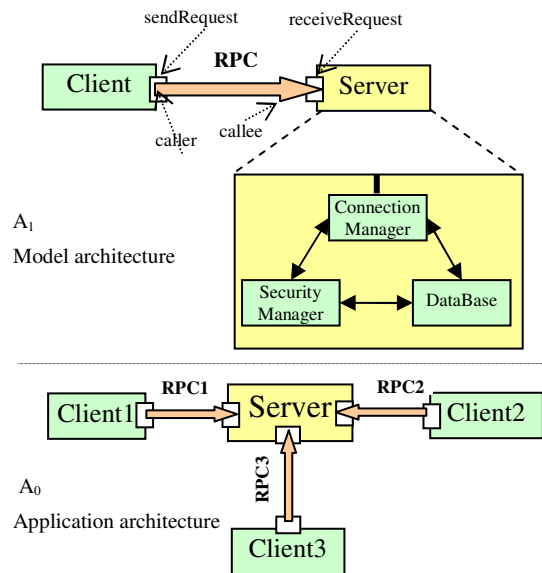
sendRequest

receiveRequest

RPC

Client

Server

caller

callee

$A_1$

Model architecture

Connection Manager

Security Manager

DataBase

RPC1

RPC2

Client1

Server

Client2

RPC3

$A_0$

Application architecture

Client3